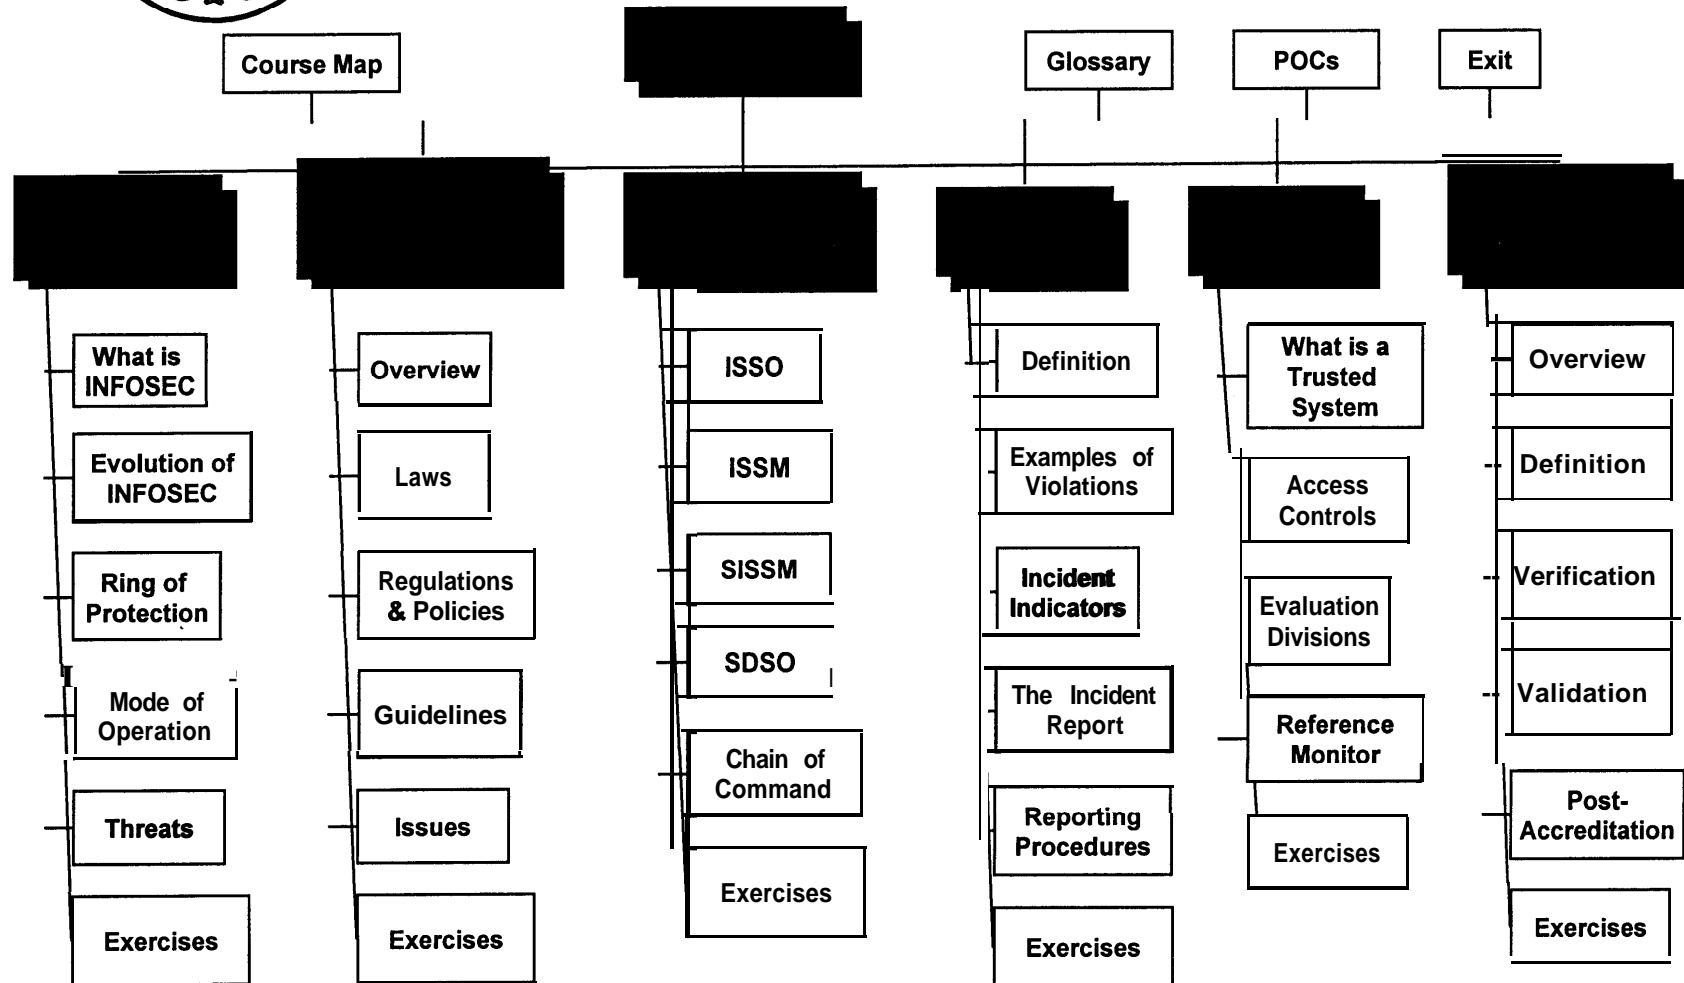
Course Map

Glossary

POCs

Exit

What is INFOSEC

Evolution of INFOSEC

Ring of Protection

Mode of Operation

Threats

Exercises

Overview

Laws

Regulations & Policies

Guidelines

Issues

Exercises

ISSO

ISSM

SISSM

SDSO

Chain of Command

Exercises

Definition

Examples of Violations

Incident Indicators

The Incident Report

Reporting Procedures

Exercises

What is a Trusted System

Access Controls

Evaluation Divisions

Reference Monitor

Exercises

Overview

Definition

Verification

Validation

Post-Accreditation

Exercises